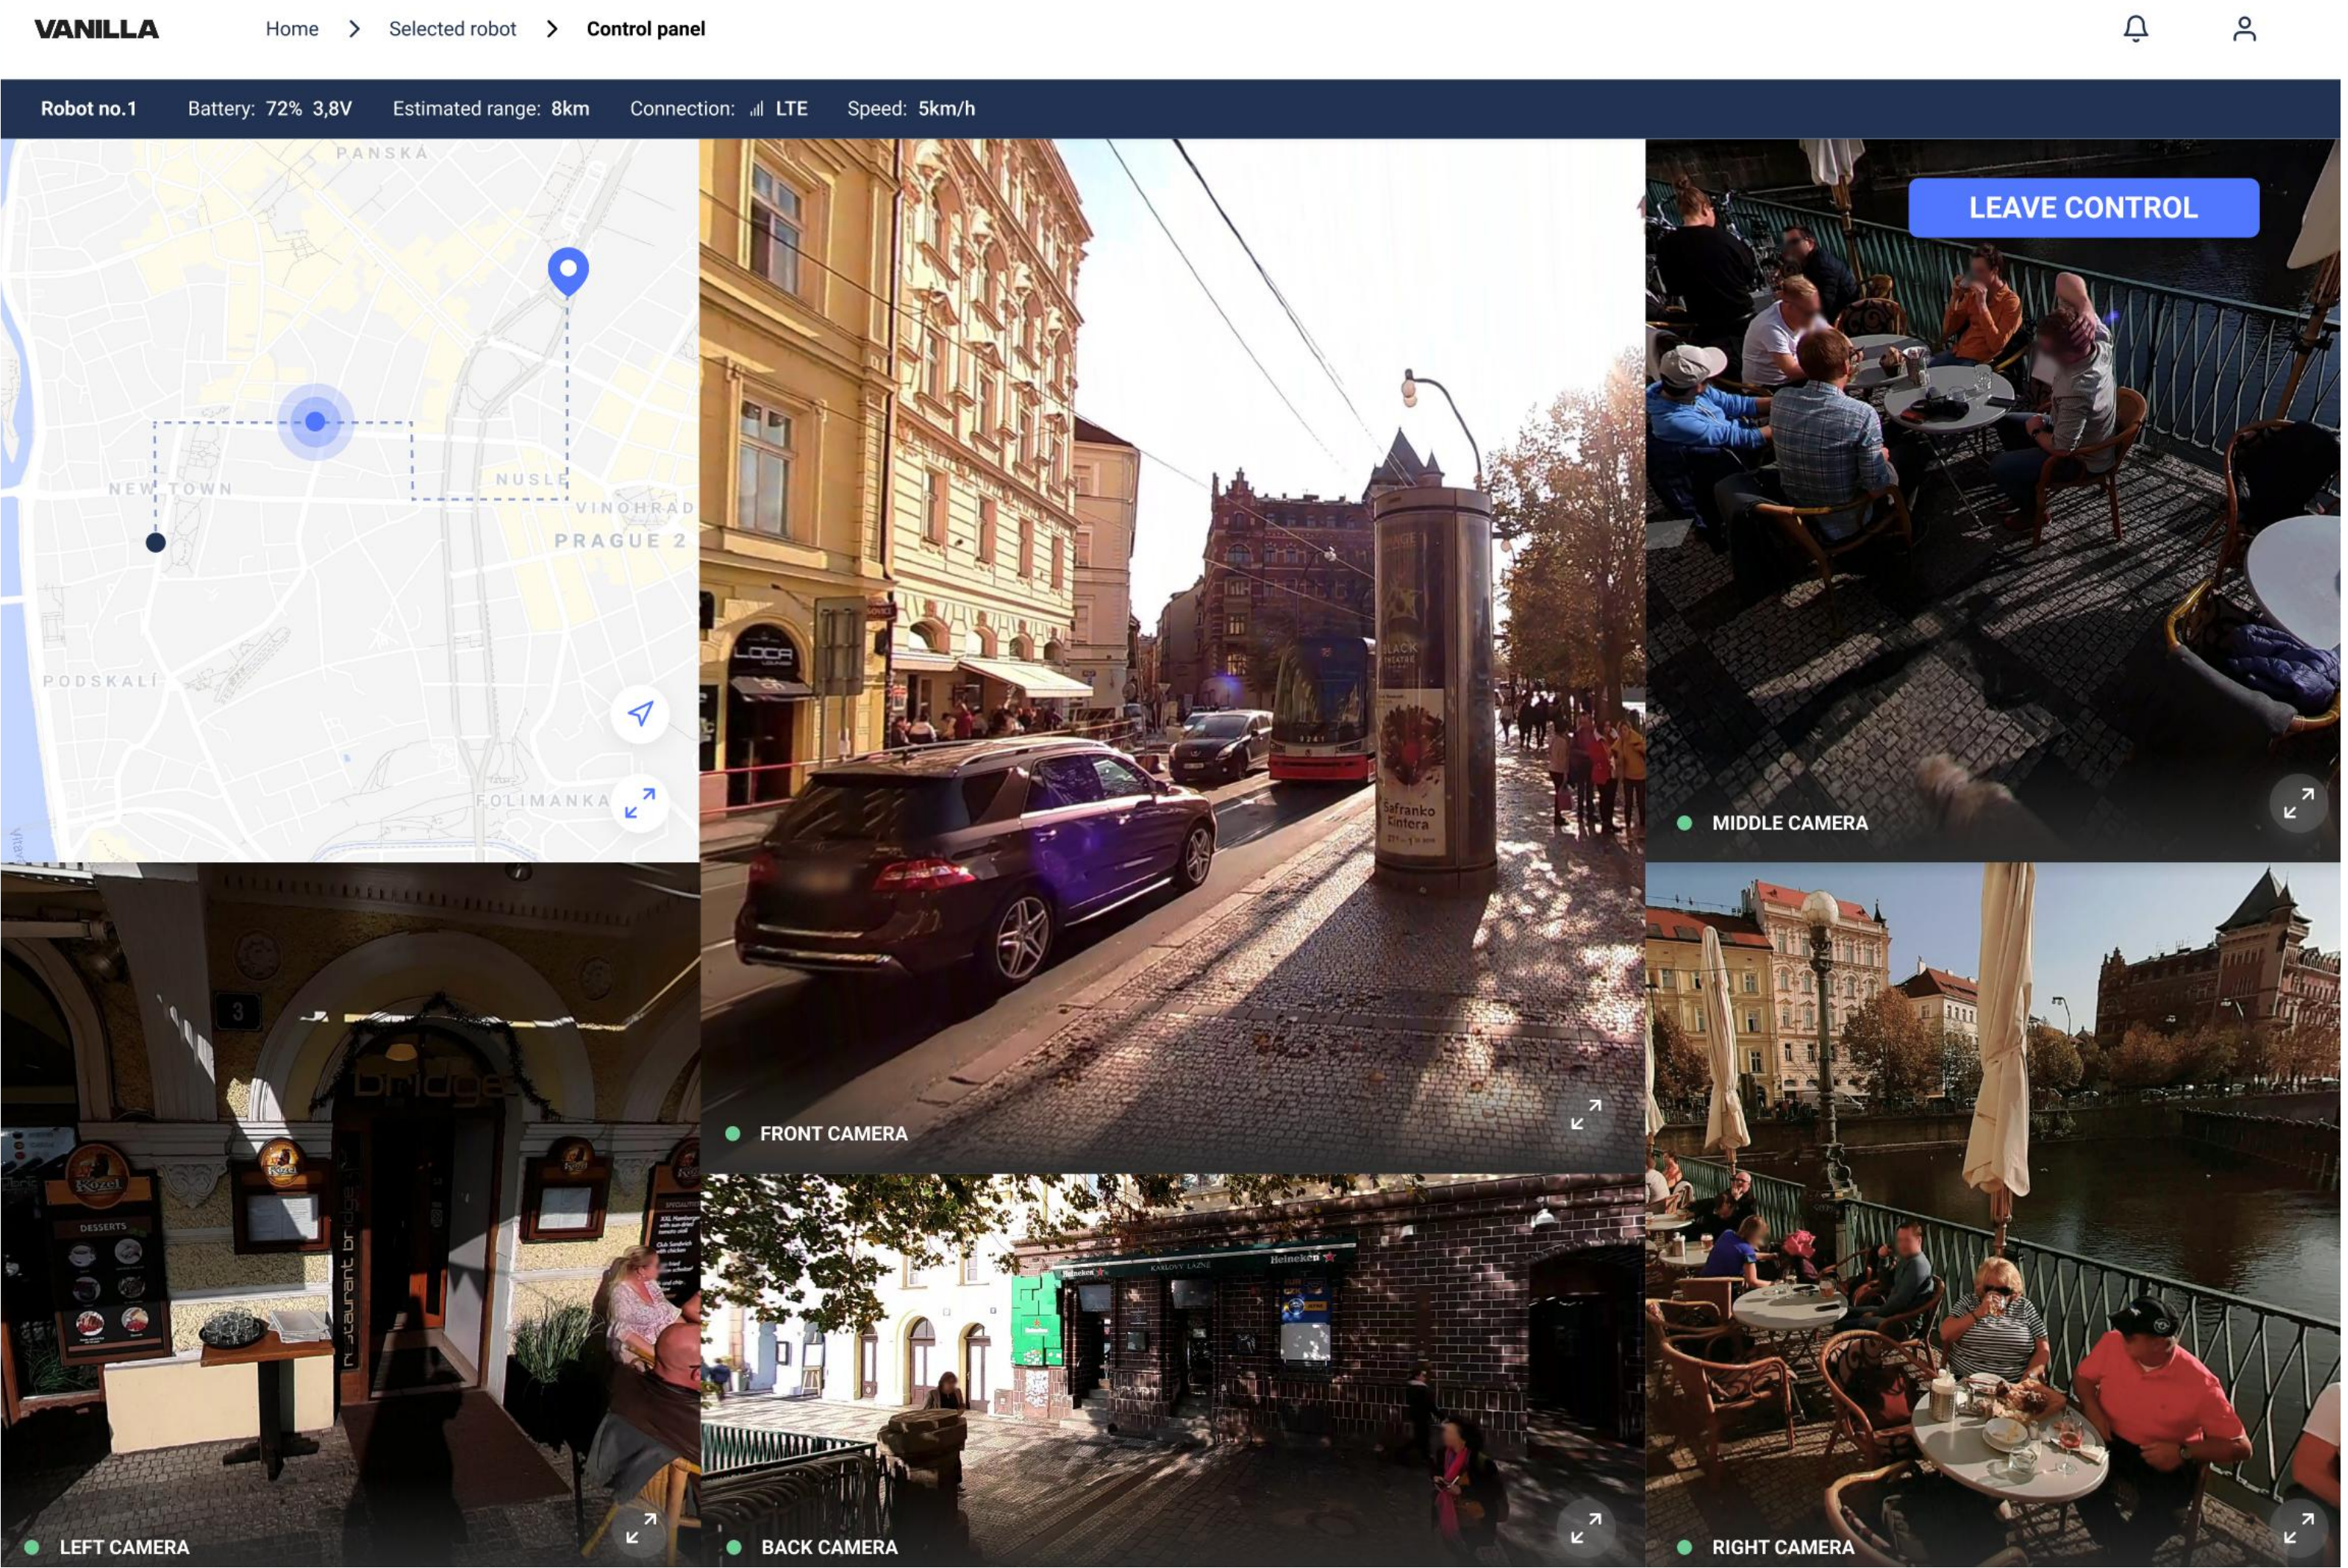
VANILLA Home > Selected robot > Control panel

Robot no.1 Battery: 72% 3,8V Estimated range: 8km Connection: LTE Speed: 5km/h

PANSKA
NEW TOWN
NUSLE
VINOHRAD
PRAGUE 2
PODSKALÍ
FOLIMANKA

LEAVE CONTROL

MIDDLE CAMERA

FRONT CAMERA

LEFT CAMERA

BACK CAMERA

RIGHT CAMERA